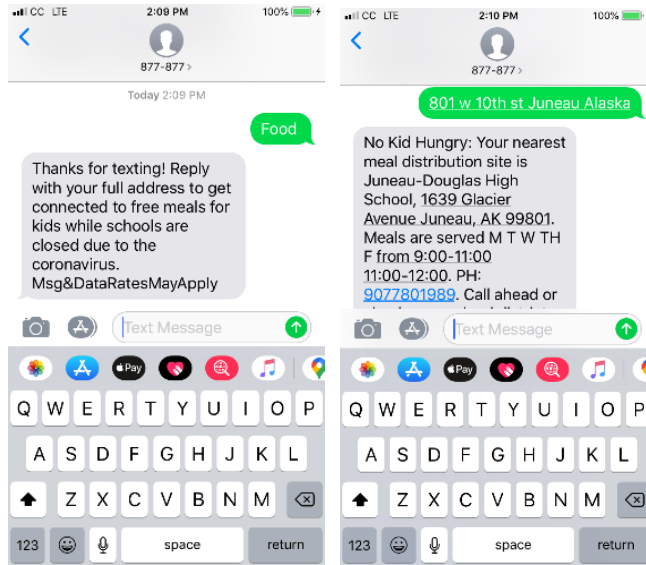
CC LTE 2:09 PM 100%

877-877 >

Today 2:09 PM

Food

Thanks for texting! Reply with your full address to get connected to free meals for kids while schools are closed due to the coronavirus. Msg&DataRatesMayApply

Text Message

Pay

Q W E R T Y U I O P
A S D F G H J K L
Z X C V B N M
123 space return

CC LTE 2:10 PM 100%

877-877 >

801 w 10th st Juneau Alaska

No Kid Hungry: Your nearest meal distribution site is Juneau-Douglas High School, 1639 Glacier Avenue Juneau, AK 99801. Meals are served M T W TH F from 9:00-11:00 11:00-12:00. PH: 9077801989. Call ahead or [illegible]

Text Message

Pay

Q W E R T Y U I O P
A S D F G H J K L
Z X C V B N M
123 space return